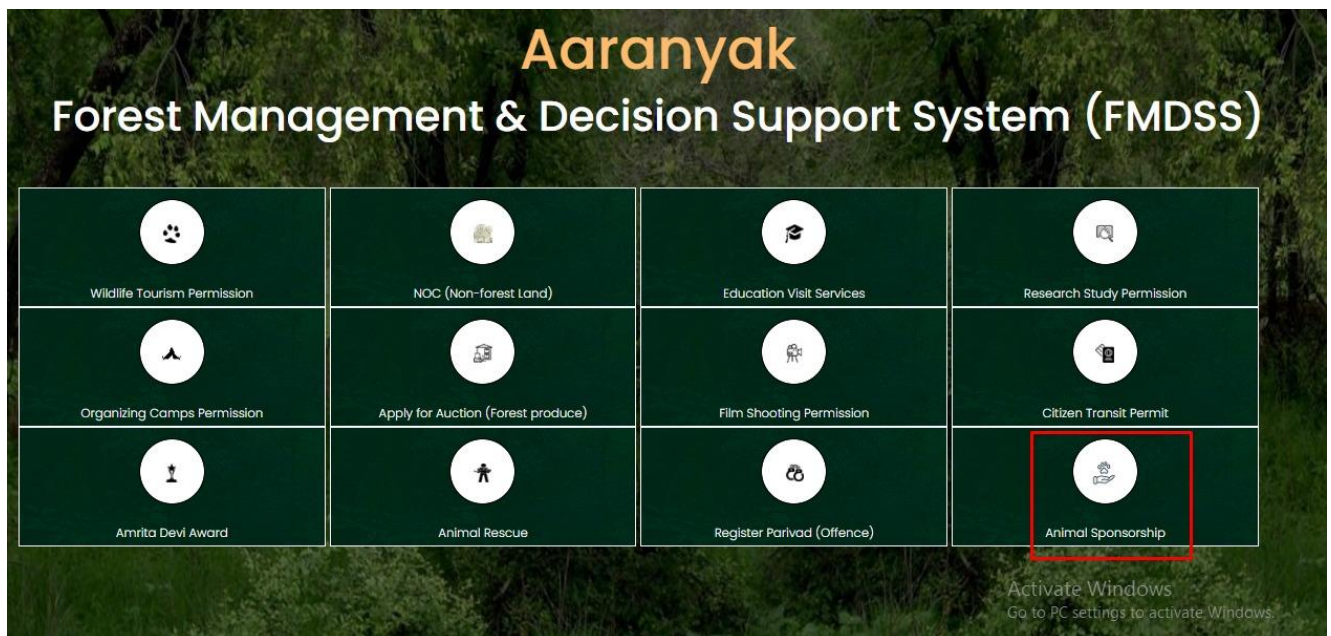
Aaranyak

Forest Management & Decision Support System (FMDSS)

Wildlife Tourism Permission

NOC (Non-forest Land)

Education Visit Services

Research Study Permission

Organizing Camps Permission

Apply for Auction (Forest produce)

Film Shooting Permission

Citizen Transit Permit

Amrita Devi Award

Animal Rescue

Register Parivad (Offence)

Animal Sponsorship

Activate Windows
Go to PC settings to activate Windows.